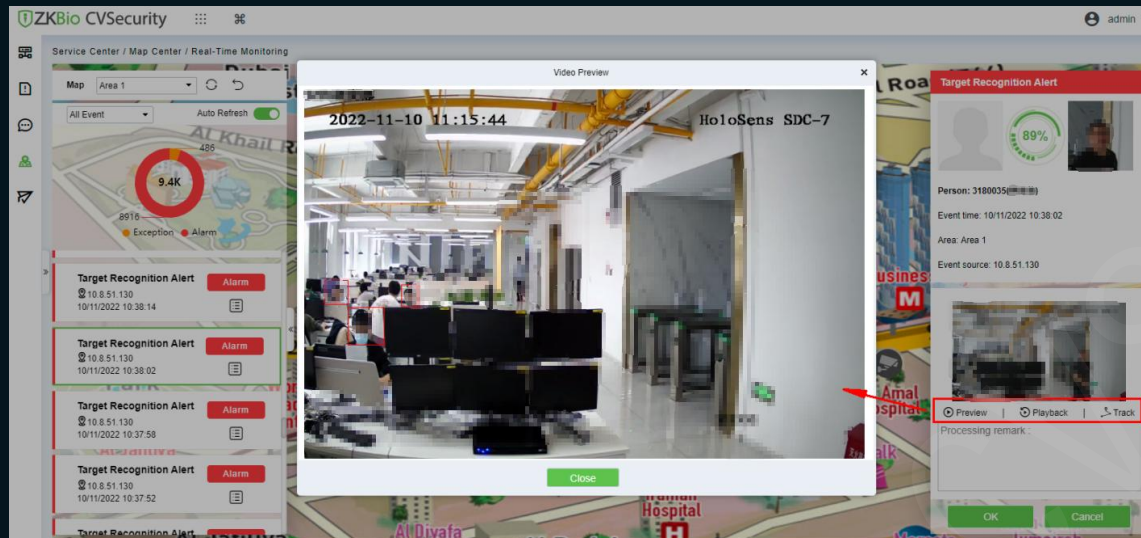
ZKBio CVSecurity

admin

Service Center / Map Center / Real-Time Monitoring

Map Area 1

All Event

Auto Refresh

486

9.4K

8916

Exception Alarm

Target Recognition Alert
Alarm
10.8.51.130
10/11/2022 10:38:14

Target Recognition Alert
Alarm
10.8.51.130
10/11/2022 10:38:02

Target Recognition Alert
Alarm
10.8.51.130
10/11/2022 10:37:58

Target Recognition Alert
Alarm
10.8.51.130
10/11/2022 10:37:52

Target Recognition Alert

Video Preview

2022-11-10 11:15:44 HoloSens SDC-7

Close

Target Recognition Alert

89%

Person: 3180035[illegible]

Event time: 10/11/2022 10:38:02

Area: Area 1

Event source: 10.8.51.130

Preview | Playback | Track

Processing remark :

OK Cancel

Al Khail Rd

Roa

Business

Amal Hospital

Hospital

Al Diyafa